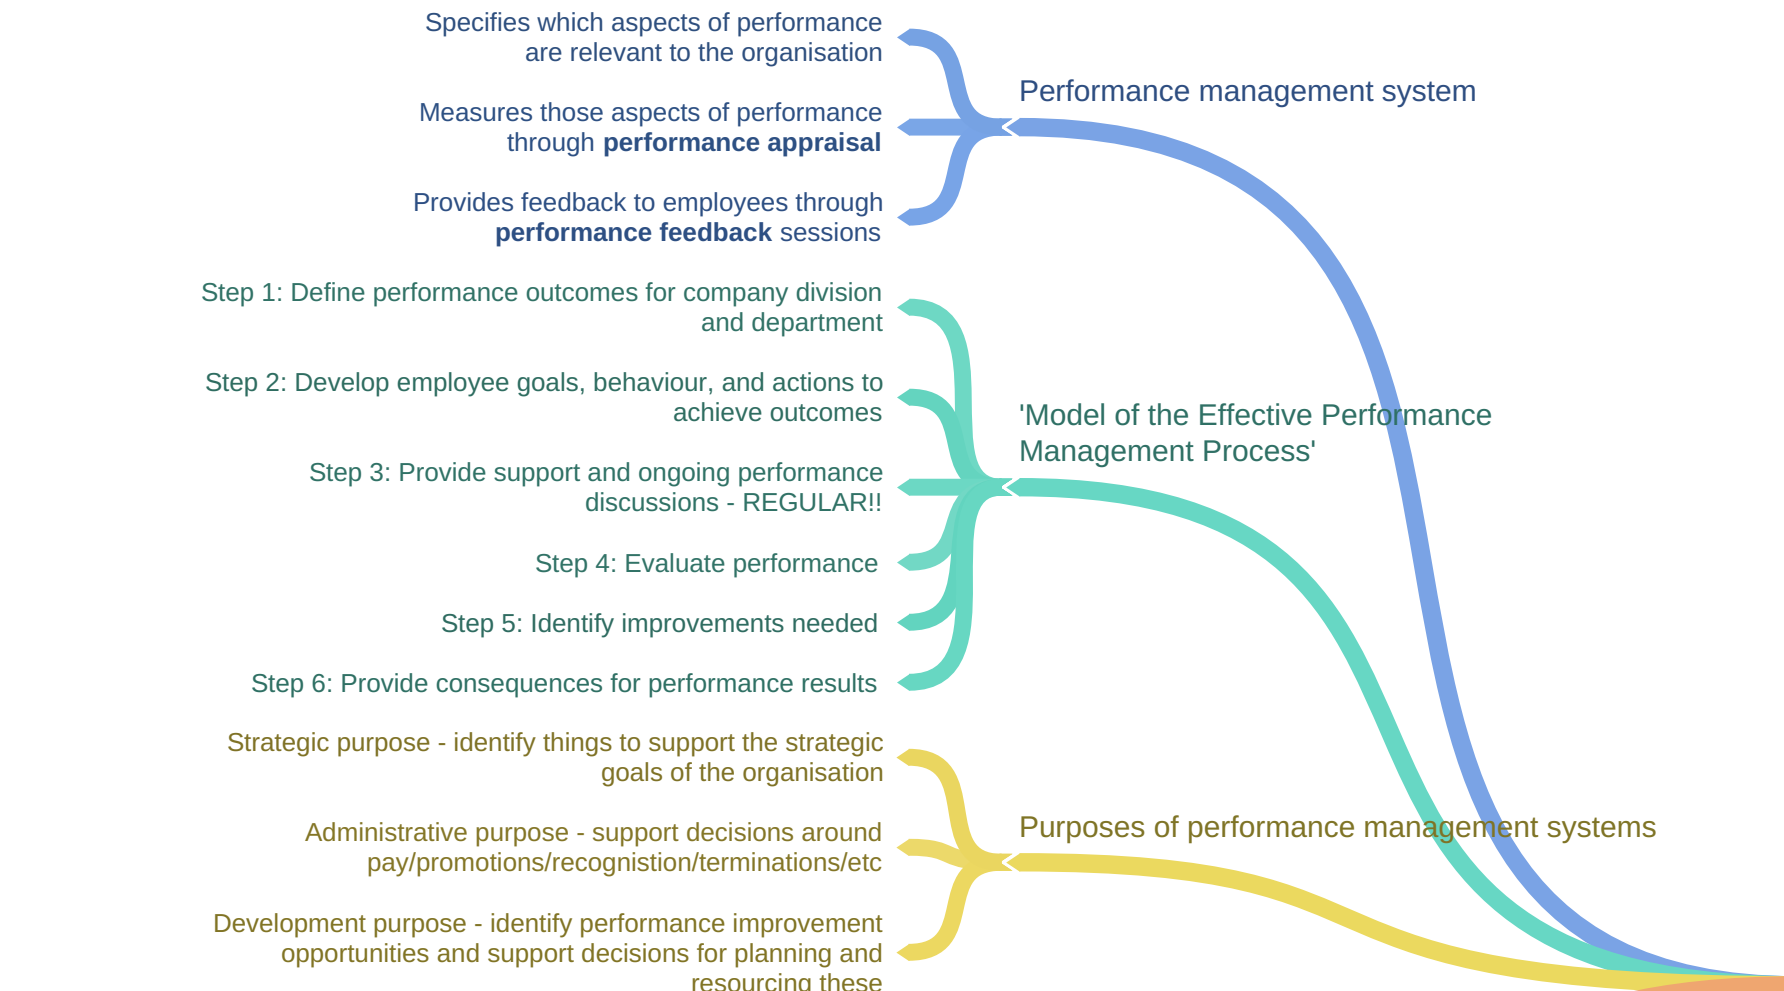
Specifies which aspects of performance are relevant to the organisation

Measures those aspects of performance through **performance appraisal**

Provides feedback to employees through **performance feedback** sessions

Performance management system

Step 1: Define performance outcomes for company division and department

Step 2: Develop employee goals, behaviour, and actions to achieve outcomes

Step 3: Provide support and ongoing performance discussions - REGULAR!!

Step 4: Evaluate performance

Step 5: Identify improvements needed

Step 6: Provide consequences for performance results

'Model of the Effective Performance Management Process'

Strategic purpose - identify things to support the strategic goals of the organisation

Administrative purpose - support decisions around pay/promotions/recognistion/terminations/etc

Development purpose - identify performance improvement opportunities and support decisions for planning and resourcing these

Purposes of performance management systems